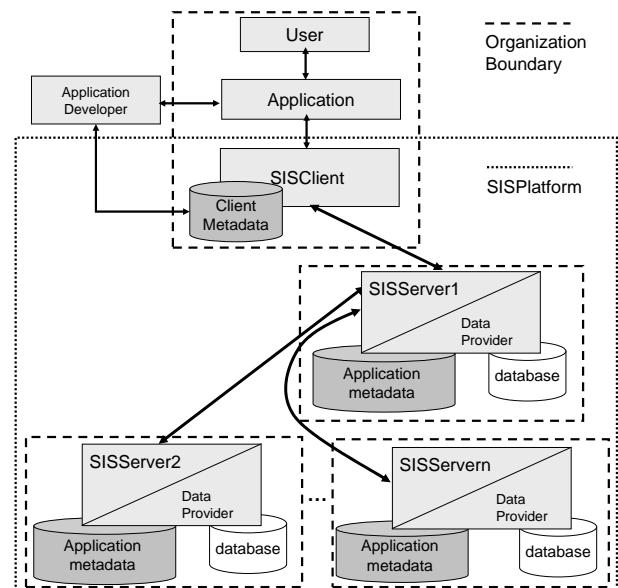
Organization Boundary

SISPlatform

User

Application Developer

Application

SISClient

Client Metadata

SISServer1

Data Provider

Application metadata

database

SISServer2

Data Provider

Application metadata

database

...

SISServern

Data Provider

Application metadata

database